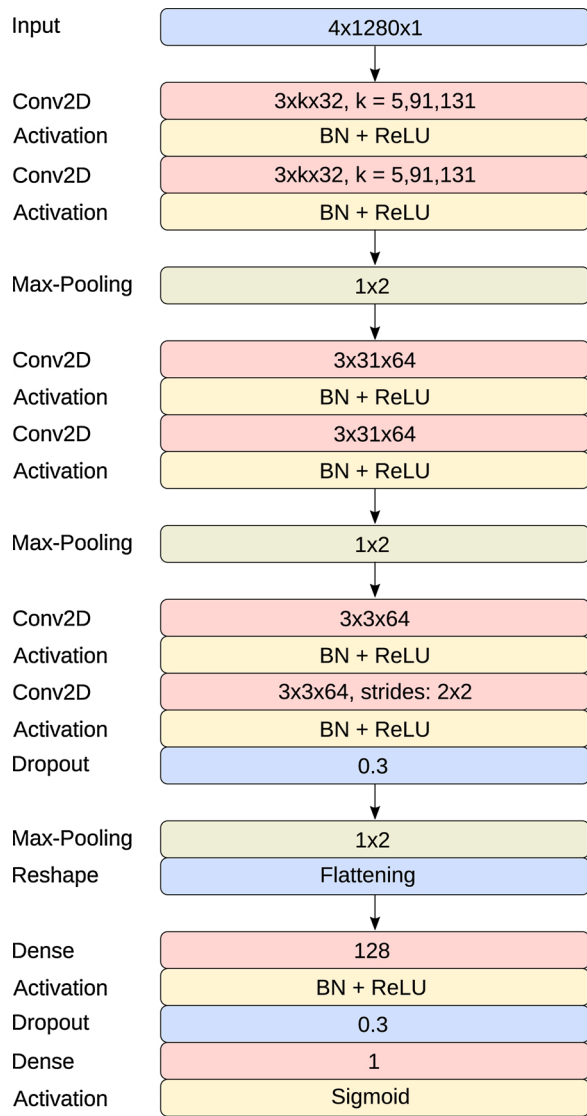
Input 4x1280x1

Conv2D 3xkx32, k = 5,91,131
Activation BN + ReLU
Conv2D 3xkx32, k = 5,91,131
Activation BN + ReLU

Max-Pooling 1x2

Conv2D 3x31x64
Activation BN + ReLU
Conv2D 3x31x64
Activation BN + ReLU

Max-Pooling 1x2

Conv2D 3x3x64
Activation BN + ReLU
Conv2D 3x3x64, strides: 2x2
Activation BN + ReLU
Dropout 0.3

Max-Pooling 1x2
Reshape Flattening

Dense 128
Activation BN + ReLU
Dropout 0.3
Dense 1
Activation Sigmoid